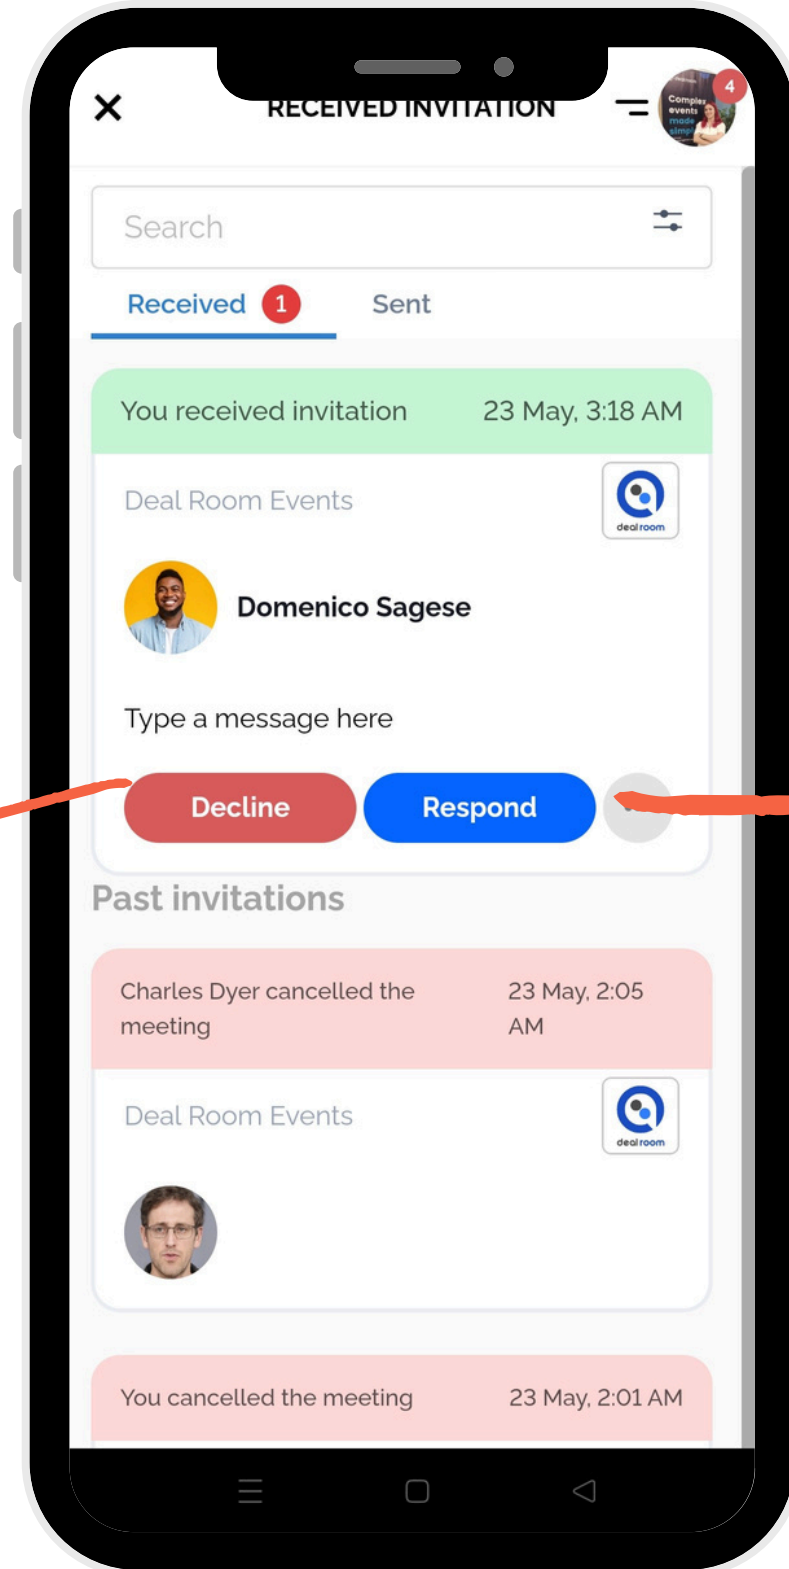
RECEIVED INVITATION

4

Search

Received 1

Sent

You received invitation

23 May, 3:18 AM

Deal Room Events

dealroom

Domenico Sagese

Type a message here

Decline

Respond

Past invitations

Charles Dyer cancelled the meeting

23 May, 2:05 AM

Deal Room Events

dealroom

You cancelled the meeting

23 May, 2:01 AM